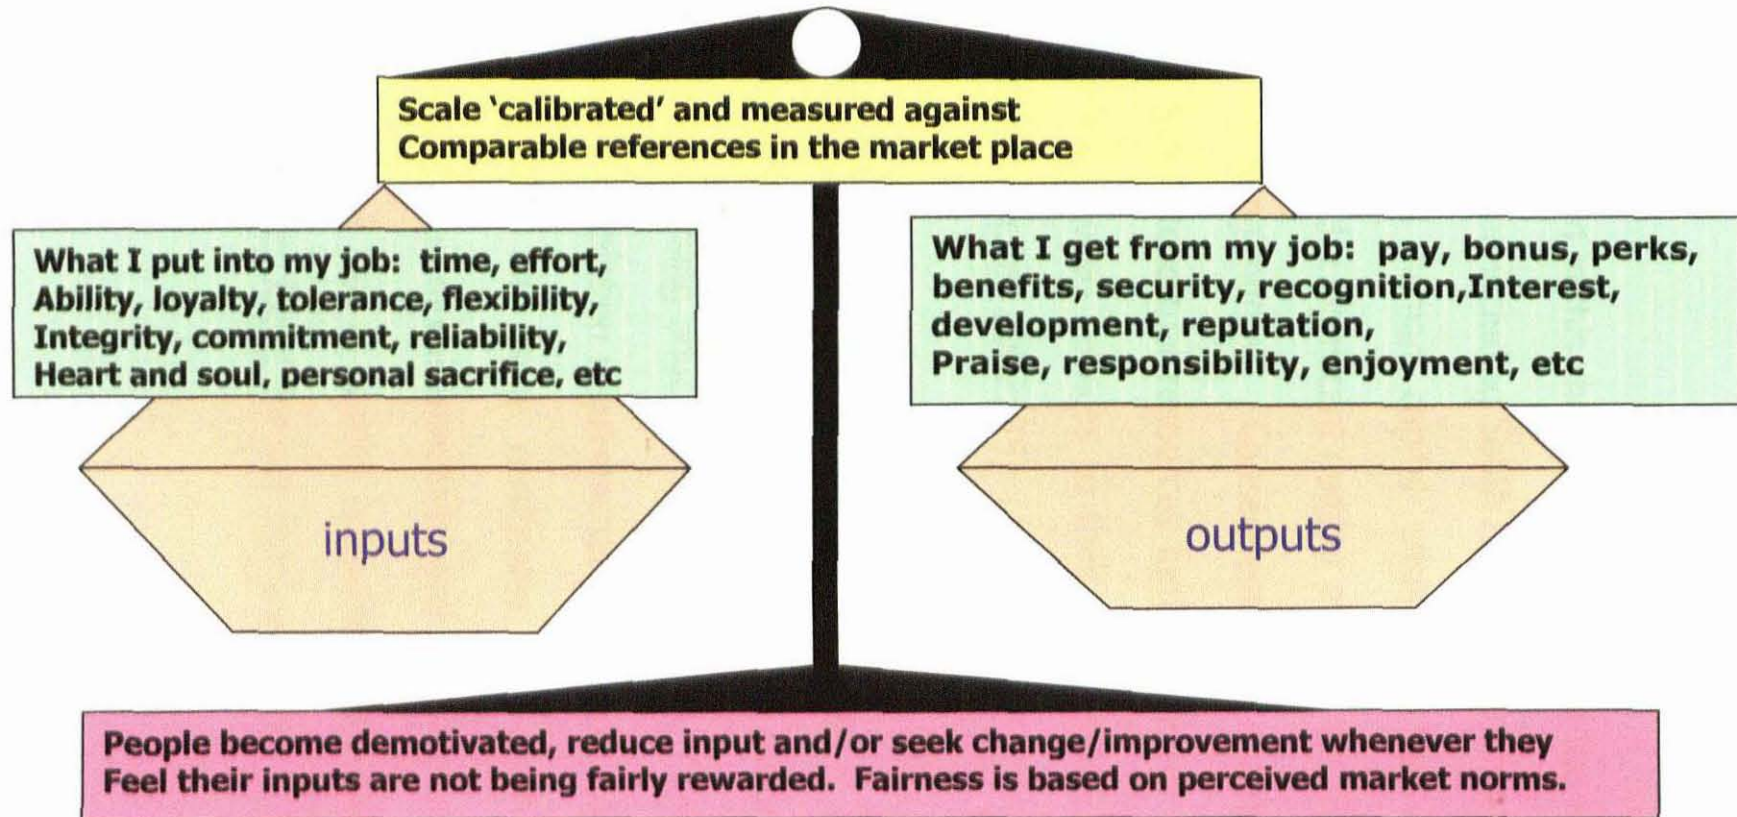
Scale ‘calibrated’ and measured against
Comparable references in the market place

What I put into my job: time, effort, Ability, loyalty, tolerance, flexibility, Integrity, commitment, reliability, Heart and soul, personal sacrifice, etc

What I get from my job: pay, bonus, perks, benefits, security, recognition,Interest, development, reputation,
Praise, responsibility, enjoyment, etc

inputs

outputs

People become demotivated, reduce input and/or seek change/improvement whenever they Feel their inputs are not being fairly rewarded. Fairness is based on perceived market norms.